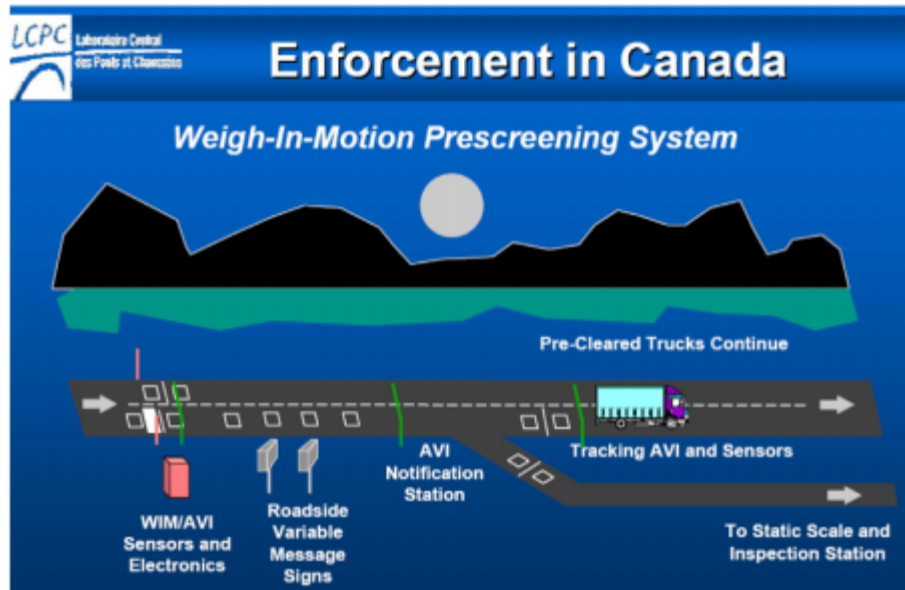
LCPC Laboratoire Central des Ponts et Chaussées

Enforcement in Canada

Weigh-In-Motion Prescreening System

Pre-Cleared Trucks Continue

WIM/AVI Sensors and Electronics

Roadside Variable Message Signs

AVI Notification Station

Tracking AVI and Sensors

To Static Scale and Inspection Station